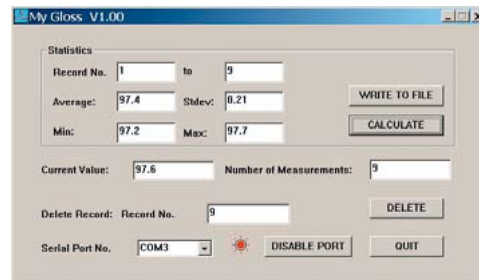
My Gloss V1.00

Statistics

Record No. 1 to 9

Average: 97.4 Stdev: 0.21

Min: 97.2 Max: 97.7

WRITE TO FILE

CALCULATE

Current Value: 97.6 Number of Measurements: 9

Delete Record: Record No. 9

DELETE

Serial Port No. COM3

DISABLE PORT

QUIT